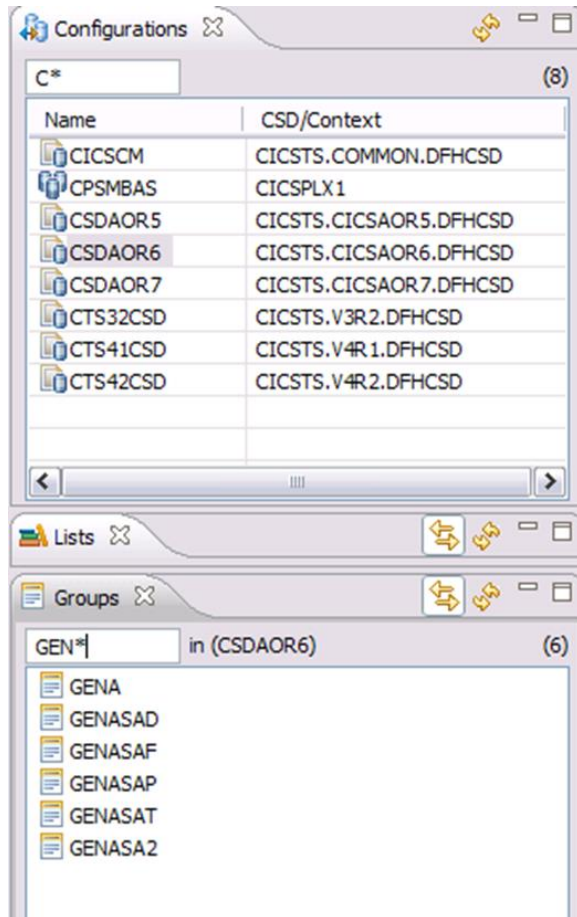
Configurations

C* (8)

| Name | CSD/Context |
|---|---|
| CICSCM | CICSTS.COMMON.DFHCSD |
| CPSMBAS | CICSPLX1 |
| CSDAOR5 | CICSTS.CICSAOR5.DFHCSD |
| CSDAOR6 | CICSTS.CICSAOR6.DFHCSD |
| CSDAOR7 | CICSTS.CICSAOR7.DFHCSD |
| CTS32CSD | CICSTS.V3R2.DFHCSD |
| CTS41CSD | CICSTS.V4R1.DFHCSD |
| CTS42CSD | CICSTS.V4R2.DFHCSD |

Lists

Groups

GEN* in (CSDAOR6) (6)

GENA
GENASAD
GENASAF
GENASAP
GENASAT
GENASA2